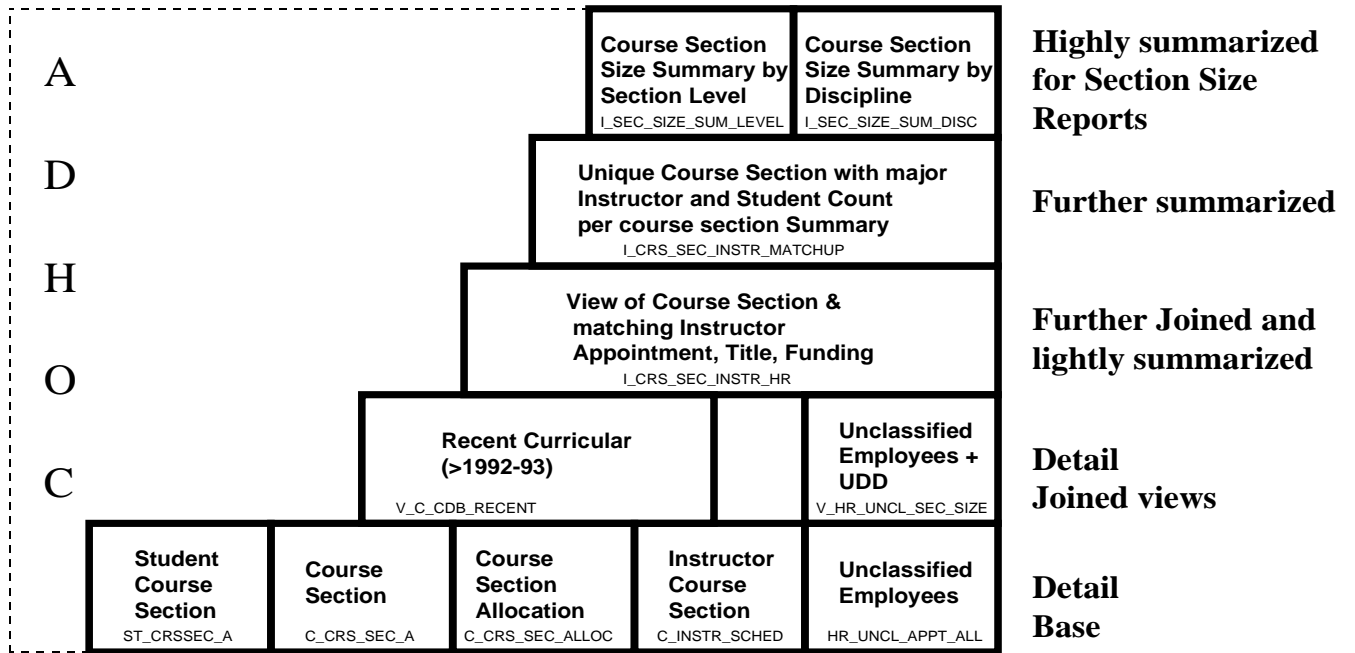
A
D
H
O
C

Course Section Size Summary by Section Level
I_SEC_SIZE_SUM_LEVEL

Course Section Size Summary by Discipline
I_SEC_SIZE_SUM_DISC

Highly summarized for Section Size Reports

Unique Course Section with major Instructor and Student Count per course section Summary
I_CRS_SEC_INSTR_MATCHUP

Further summarized

View of Course Section & matching Instructor Appointment, Title, Funding
I_CRS_SEC_INSTR_HR

Further Joined and lightly summarized

Recent Curricular (>1992-93)
V_C_CDB_RECENT

Unclassified Employees + UDD
V_HR_UNCL_SEC_SIZE

Detail Joined views

Student Course Section
ST_CRSSEC_A

Course Section
C_CRS_SEC_A

Course Section Allocation
C_CRS_SEC_ALLOC

Instructor Course Section
C_INSTR_SCHED

Unclassified Employees
HR_UNCL_APPT_ALL

Detail Base